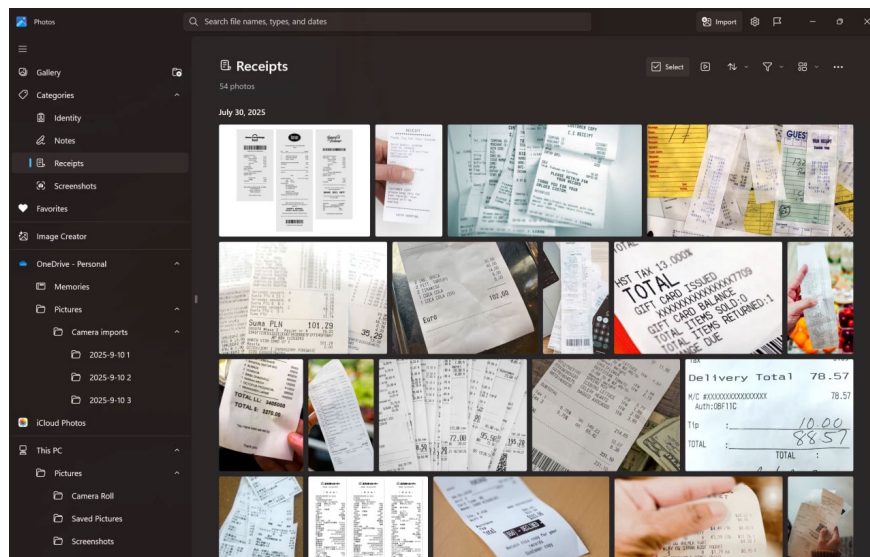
Photos

Search file names, types, and dates

Import

Gallery

Categories

Identity

Notes

Receipts

Screenshots

Favorites

Image Creator

OneDrive - Personal

Memories

Pictures

Camera imports

2025-9-10 1

2025-9-10 2

2025-9-10 3

iCloud Photos

This PC

Pictures

Camera Roll

Saved Pictures

Screenshots

Receipts

54 photos

Select

July 30, 2025

HST TAX 13.000%
TOTAL
GIFT CARD ISSUED
XXXXXXXXXXXXXX7709
GIFT CARD BALANCE
TOTAL ITEMS SOLD:0
TOTAL ITEMS RETURNED:1

Delivery Total 78.57
M/C #XXXXXXXXXXXXXXXX 78.57
Auth:OBF11C
Tip : 10.00
TOTAL : 88.57
TOTAL

Suma PLN 101.29

102.00

Euro

TOTAL

TOTAL

72.00

95.60